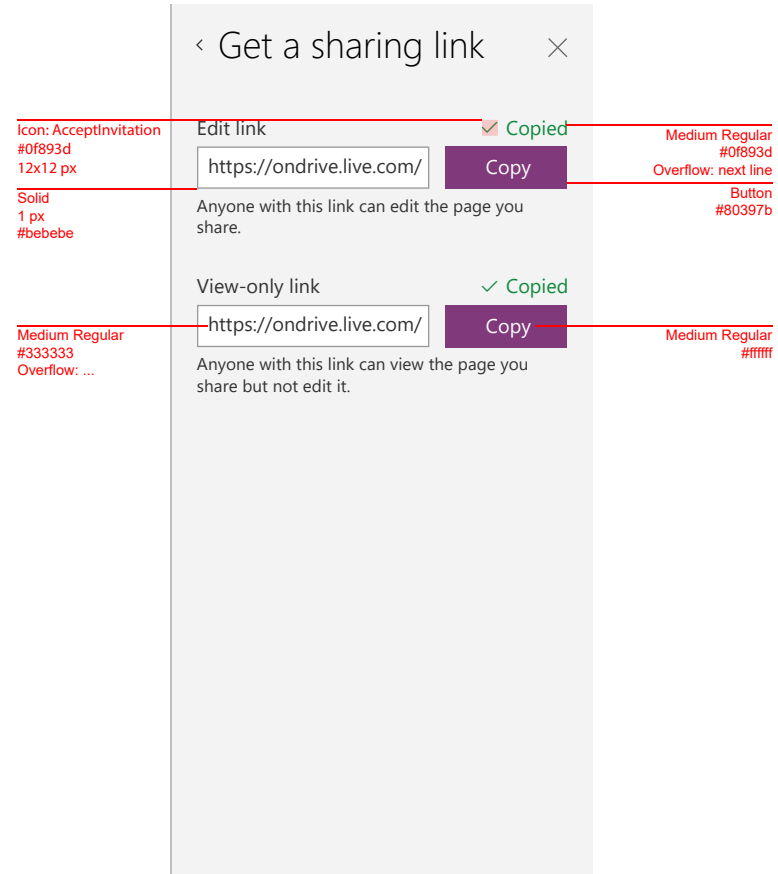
‹ Get a sharing link ×

Icon: AcceptInvitation
#0f893d
12x12 px

Edit link

Copied

Medium Regular
#0f893d
Overflow: next line

Solid
1 px
#bebebe

https://ondrive.live.com/

Copy

Button
#80397b

Anyone with this link can edit the page you share.

View-only link

Copied

Medium Regular
#333333
Overflow: ...

https://ondrive.live.com/

Copy

Medium Regular
#ffffff

Anyone with this link can view the page you share but not edit it.